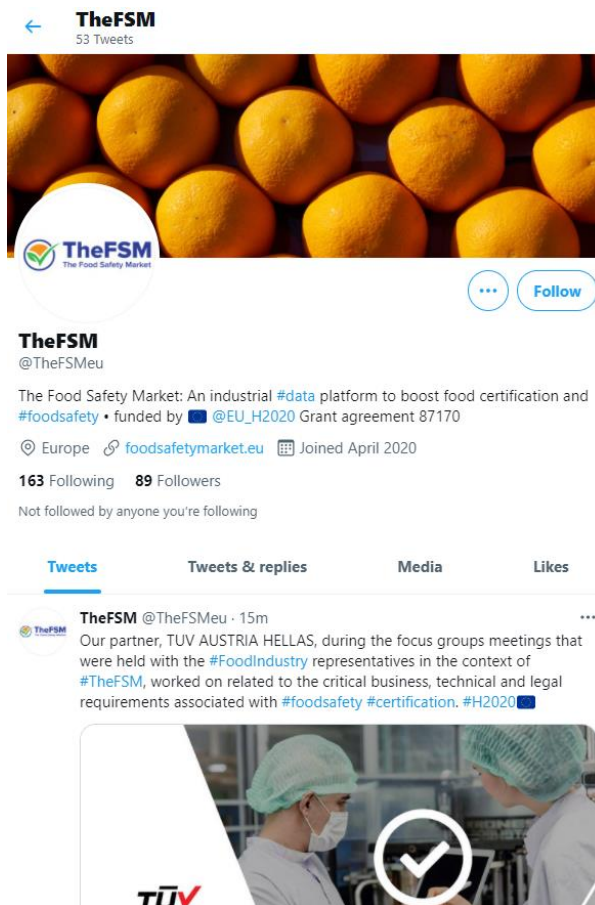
TheFSM
53 Tweets

TheFSM
The Food Safety Market

Follow

TheFSM
@TheFSMeu

The Food Safety Market: An industrial #data platform to boost food certification and #foodsafety • funded by 🇪🇺 @EU_H2020 Grant agreement 87170

Europe foodsafetymarket.eu Joined April 2020

163 Following 89 Followers

Not followed by anyone you're following

Tweets Tweets & replies Media Likes

TheFSM @TheFSMeu · 15m
Our partner, TUV AUSTRIA HELLAS, during the focus groups meetings that were held with the #FoodIndustry representatives in the context of #TheFSM, worked on related to the critical business, technical and legal requirements associated with #foodsafety #certification. #H2020🇪🇺

TÜV